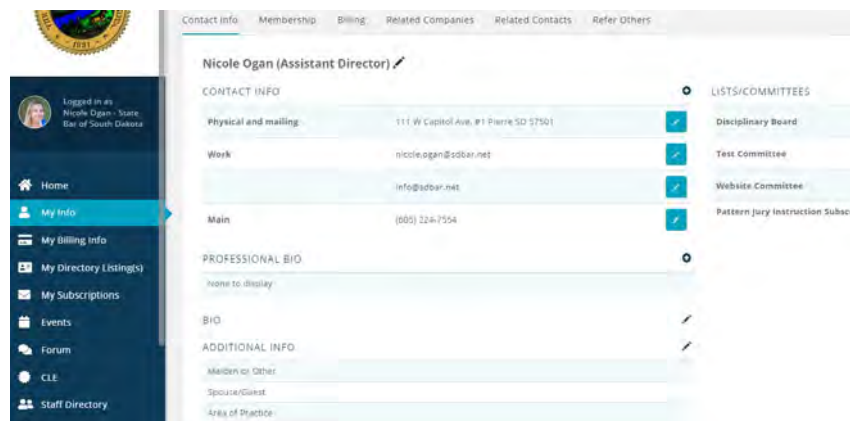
1891

Logged in as
Nicole Ogan - State Bar of South Dakota

Home
My Info
My Billing Info
My Directory Listing(s)
My Subscriptions
Events
Forum
CLE
Staff Directory

Contact Info Membership Billing Related Companies Related Contacts Refer Others

Nicole Ogan (Assistant Director)

CONTACT INFO

| | |
|---|---|
| Physical and mailing | 111 W Capitol Ave, #1 Pierre SD 57501 |
| Work | nicole.ogan@sdbar.net |
| | info@sdbar.net |
| Main | (605) 224-7554 |

PROFESSIONAL BIO

None to display

BIO

ADDITIONAL INFO

Maiden or Other
Spouse/Guest
Area of Practice

LISTS/COMMITTEES

Disciplinary Board
Test Committee
Website Committee
Pattern Jury Instruction Subc